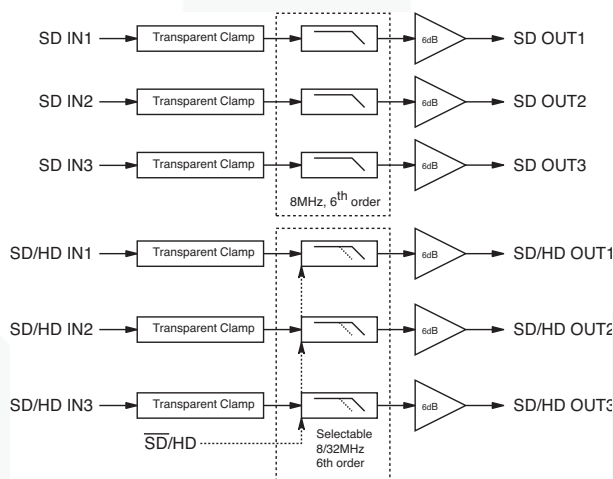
SD IN1
Transparent Clamp
6dB
SD OUT1

SD IN2
Transparent Clamp
6dB
SD OUT2

SD IN3
Transparent Clamp
6dB
SD OUT3

8MHz, $6^{th}$ order

SD/HD IN1
Transparent Clamp
6dB
SD/HD OUT1

SD/HD IN2
Transparent Clamp
6dB
SD/HD OUT2

SD/HD IN3
Transparent Clamp
6dB
SD/HD OUT3

$\overline{SD}$/HD

Selectable 8/32MHz 6th order